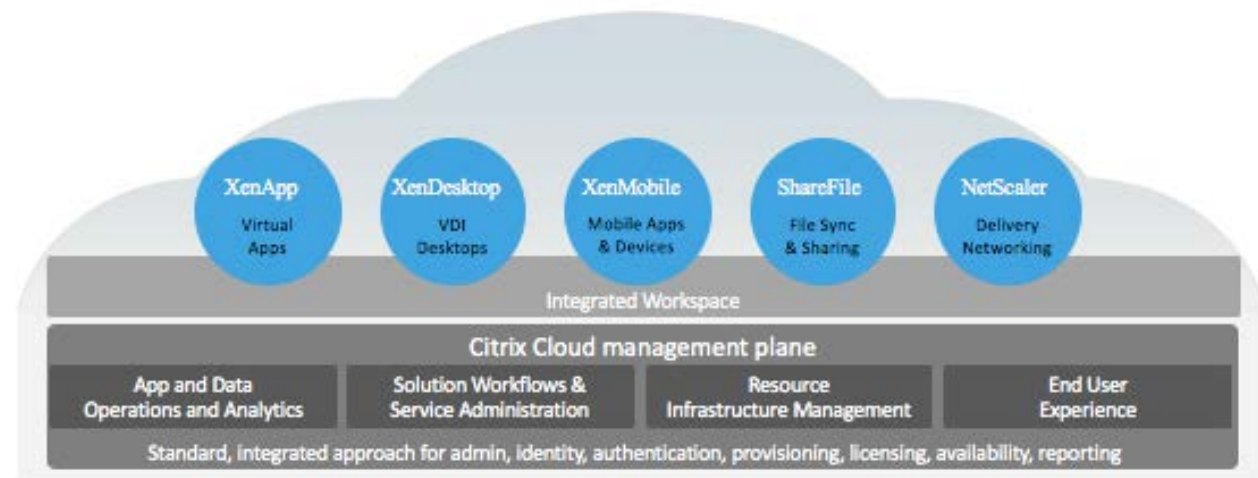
XenApp
Virtual Apps

XenDesktop
VDI Desktops

XenMobile
Mobile Apps & Devices

ShareFile
File Sync & Sharing

NetScaler
Delivery Networking

Integrated Workspace

Citrix Cloud management plane

App and Data Operations and Analytics

Solution Workflows & Service Administration

Resource Infrastructure Management

End User Experience

Standard, integrated approach for admin, identity, authentication, provisioning, licensing, availability, reporting